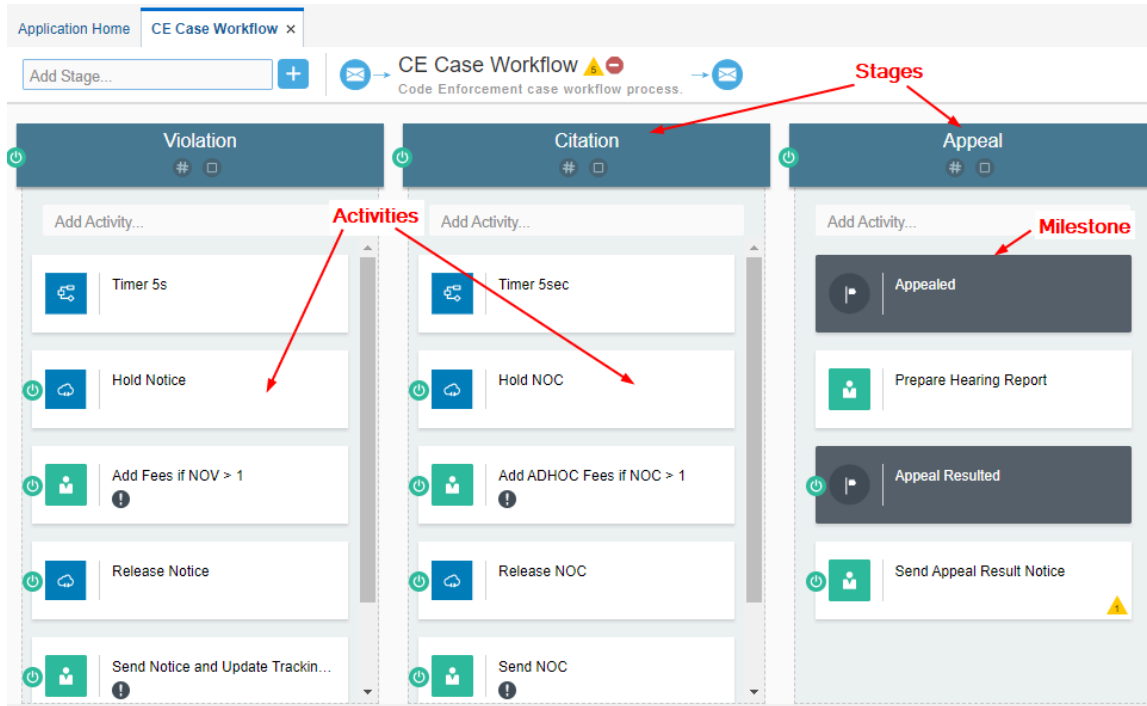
Application Home | CE Case Workflow ×

Add Stage...

CE Case Workflow 5

Code Enforcement case workflow process.

Stages

Violation

Citation

Appeal

Activities

Milestone

Add Activity...

Timer 5s

Hold Notice

Add Fees if NOV > 1

Release Notice

Send Notice and Update Trackin...

Add Activity...

Timer 5sec

Hold NOC

Add ADHOC Fees if NOC > 1

Release NOC

Send NOC

Add Activity...

Appealed

Prepare Hearing Report

Appeal Resulted

Send Appeal Result Notice

1